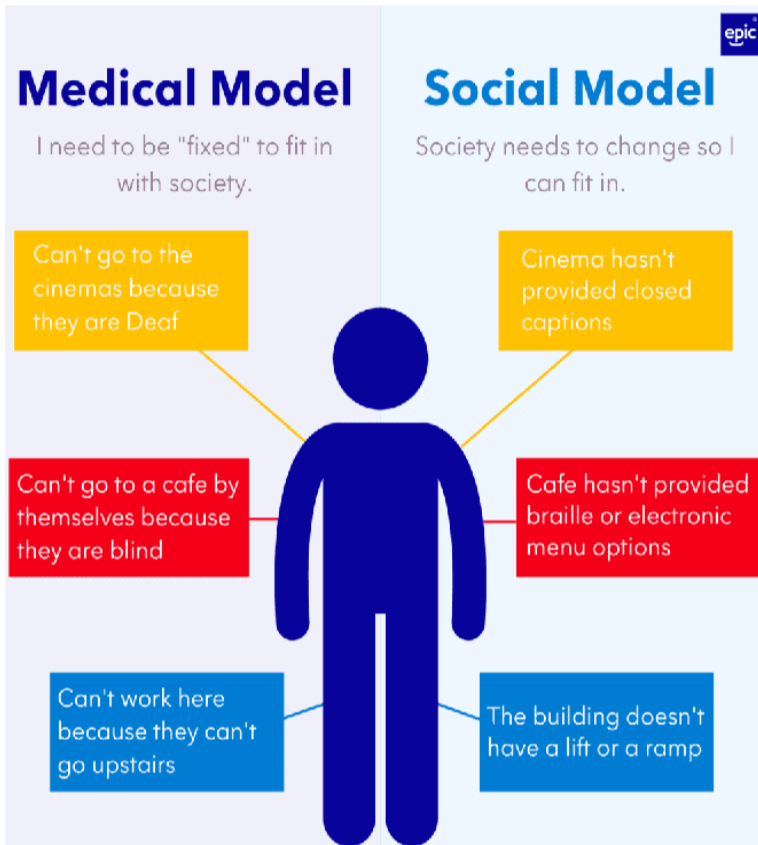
epic®

Medical Model

I need to be "fixed" to fit in with society.

Social Model

Society needs to change so I can fit in.

Can't go to the cinemas because they are Deaf

Cinema hasn't provided closed captions

Can't go to a cafe by themselves because they are blind

Cafe hasn't provided braille or electronic menu options

Can't work here because they can't go upstairs

The building doesn't have a lift or a ramp